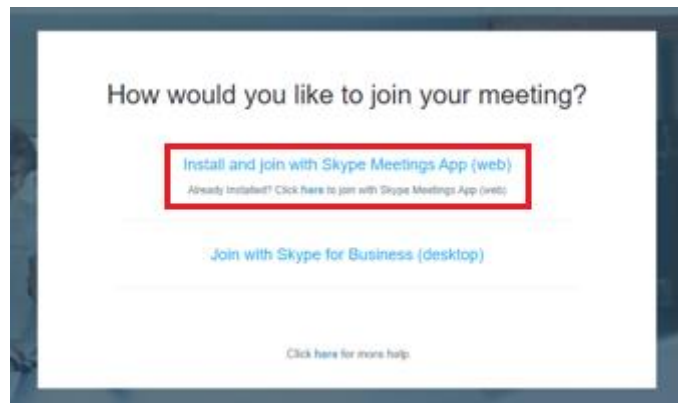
How would you like to join your meeting?

Install and join with Skype Meetings App (web)

Already Installed? Click here to join with Skype Meetings App (web)

Join with Skype for Business (desktop)

Click here for more help.